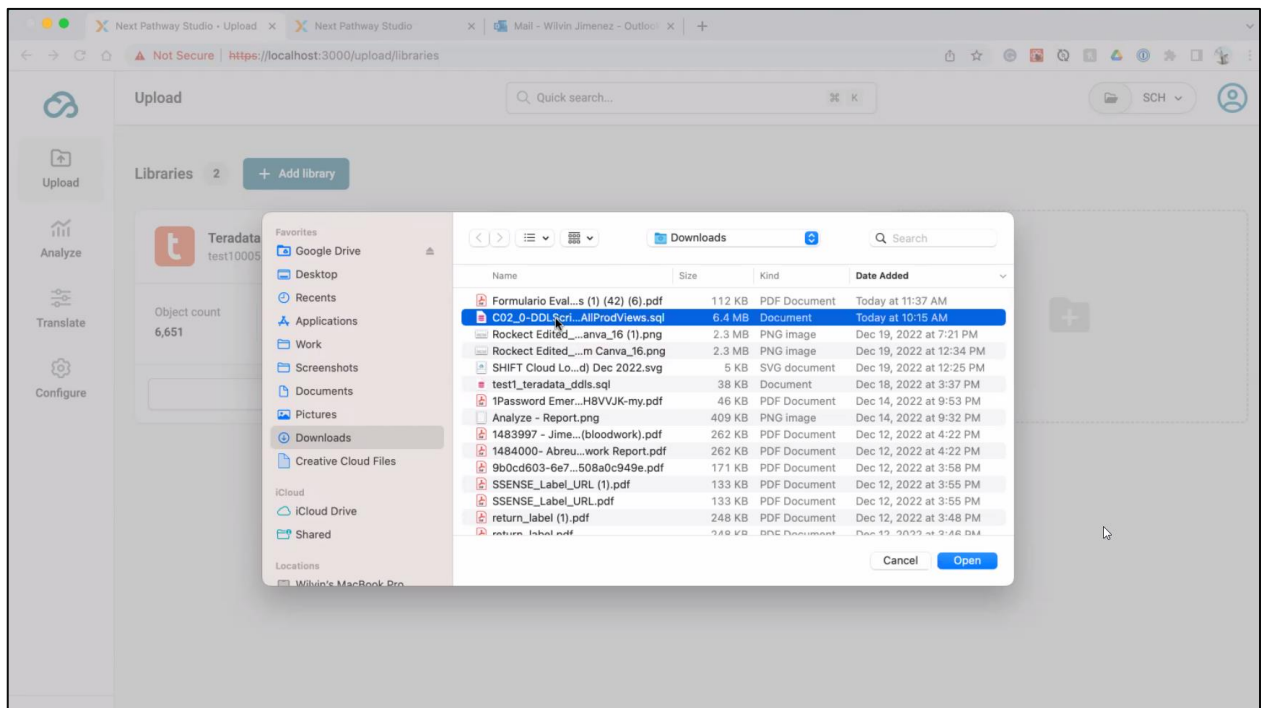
Next Pathway Studio - Upload
Next Pathway Studio
Mail - Wilvin Jimenez - Outlook

Not Secure | https://localhost:3000/upload/libraries

Upload
Quick search...
⌘ K
SCH

Upload
Analyze
Translate
Configure

Libraries 2
+ Add library

Teradata
test10005

Object count
6,651

Favorites
Google Drive
Desktop
Recents
Applications
Work
Screenshots
Documents
Pictures
Downloads
Creative Cloud Files
iCloud
iCloud Drive
Shared
Locations
Wilvin's MacBook Pro

Downloads
Search

| Name | Size | Kind | Date Added |
|---|---|---|---|
| Formulario Eval...s (1) (42) (6).pdf | 112 KB | PDF Document | Today at 11:37 AM |
| C02_0-DDLScri...AllProdViews.sql | 6.4 MB | Document | Today at 10:15 AM |
| Rockect Edited_...anva_16 (1).png | 2.3 MB | PNG image | Dec 19, 2022 at 7:21 PM |
| Rockect Edited_...m Canva_16.png | 2.3 MB | PNG image | Dec 19, 2022 at 12:34 PM |
| SHIFT Cloud Lo...d) Dec 2022.svg | 5 KB | SVG document | Dec 19, 2022 at 12:25 PM |
| test1_teradata_ddls.sql | 38 KB | Document | Dec 18, 2022 at 3:37 PM |
| 1Password Emer...H8VVJK-my.pdf | 46 KB | PDF Document | Dec 14, 2022 at 9:53 PM |
| Analyze - Report.png | 409 KB | PNG image | Dec 14, 2022 at 9:32 PM |
| 1483997 - Jime...(bloodwork).pdf | 262 KB | PDF Document | Dec 12, 2022 at 4:22 PM |
| 1484000- Abreu...work Report.pdf | 262 KB | PDF Document | Dec 12, 2022 at 4:22 PM |
| 9b0cd603-6e7...508a0c949e.pdf | 171 KB | PDF Document | Dec 12, 2022 at 3:58 PM |
| SSENSE_Label_URL (1).pdf | 133 KB | PDF Document | Dec 12, 2022 at 3:55 PM |
| SSENSE_Label_URL.pdf | 133 KB | PDF Document | Dec 12, 2022 at 3:55 PM |
| return_label (1).pdf | 248 KB | PDF Document | Dec 12, 2022 at 3:48 PM |
| return_label.pdf | 248 KB | PDF Document | Dec 12, 2022 at 3:46 PM |

Cancel
Open